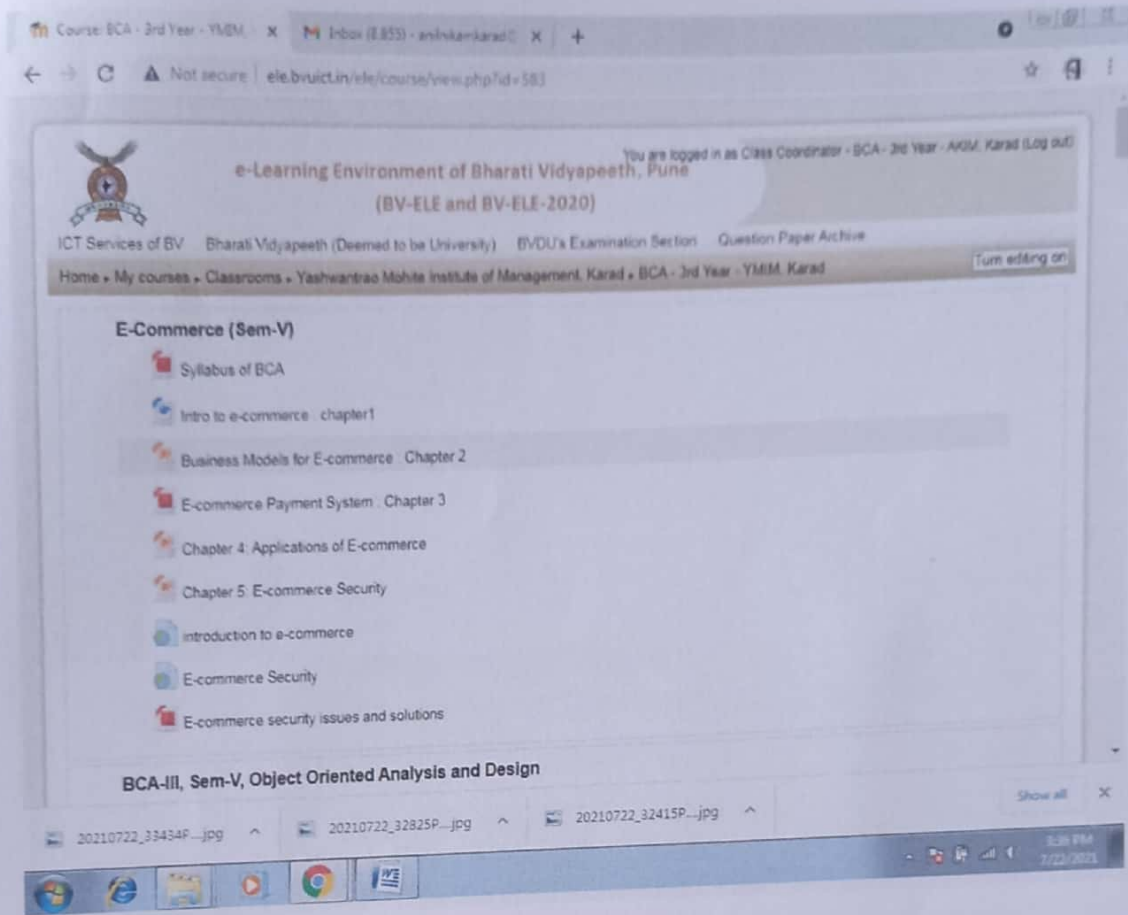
Course: BCA - 3rd Year - YMIM ×   Inbox (8,855) - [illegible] ×   +

Not secure | ele.bvuict.in/ele/course/view.php?id=583

e-Learning Environment of Bharati Vidyapeeth, Pune
(BV-ELE and BV-ELE-2020)

You are logged in as Class Coordinator - BCA - 3rd Year - AKIM, Karad (Log out)

ICT Services of BV   Bharati Vidyapeeth (Deemed to be University)   BVDU's Examination Section   Question Paper Archive

Home ▸ My courses ▸ Classrooms ▸ Yashwantrao Mohite Institute of Management, Karad ▸ BCA - 3rd Year - YMIM Karad

Turn editing on

E-Commerce (Sem-V)

Syllabus of BCA

Intro to e-commerce : chapter1

Business Models for E-commerce : Chapter 2

E-commerce Payment System : Chapter 3

Chapter 4: Applications of E-commerce

Chapter 5: E-commerce Security

introduction to e-commerce

E-commerce Security

E-commerce security issues and solutions

BCA-III, Sem-V, Object Oriented Analysis and Design

20210722_33434P....jpg   20210722_32825P....jpg   20210722_32415P....jpg   Show all

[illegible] PM
7/22/2021